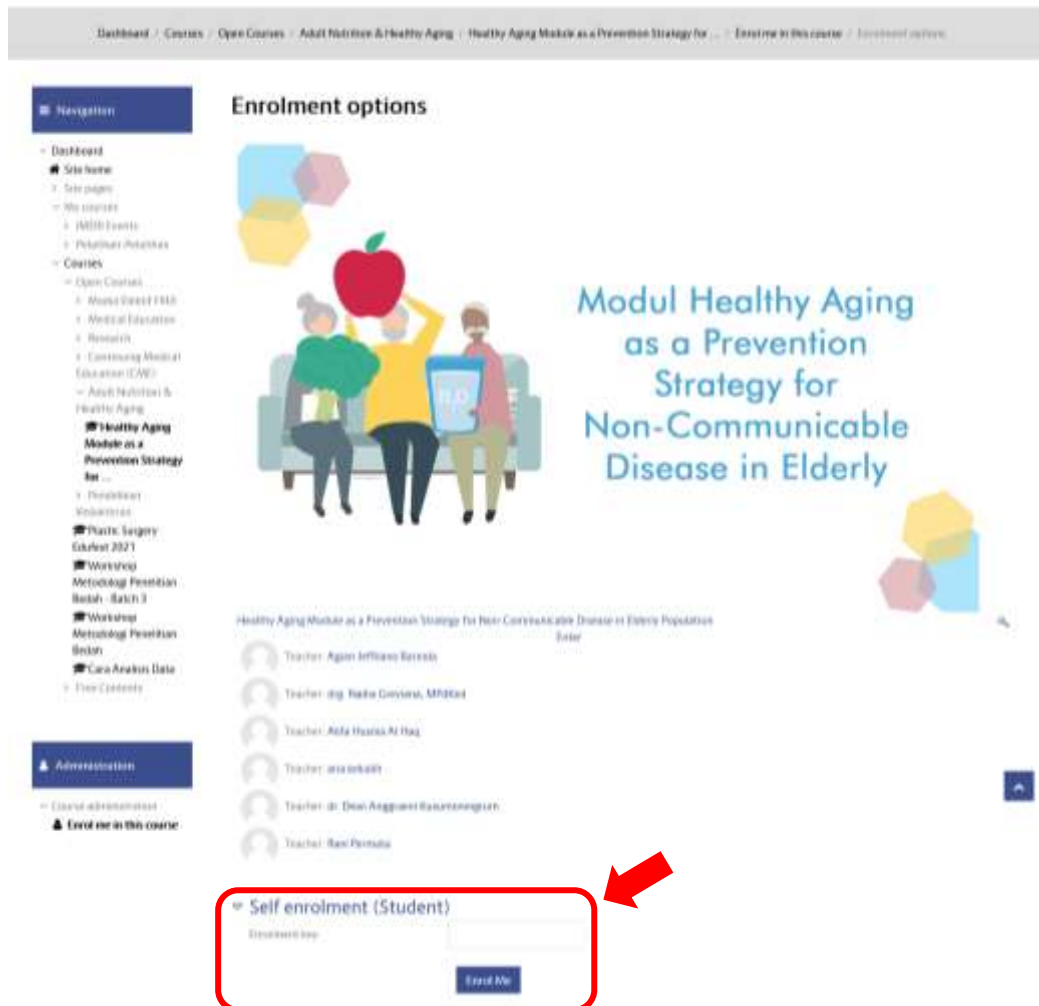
Dashboard / Courses / Open Courses / Adult Nutrition & Healthy Aging / Healthy Aging Module as a Prevention Strategy for ... / Enrol me in this course / Enrolment options

Navigation

Dashboard
Site home
Site pages
My courses
IMERI Events
Pelatihan Pelatihan
Courses
Open Courses
Modul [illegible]
Medical Education
Research
Continuing Medical Education (CME)
Adult Nutrition & Healthy Aging
Healthy Aging Module as a Prevention Strategy for ...
Pelatihan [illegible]
Plastic Surgery Edufest 2021
Workshop Metodologi Penelitian Bedah - Batch 3
Workshop Metodologi Penelitian Bedah
Cara Analisis Data
Free Contents

Administration

Course administration
Enrol me in this course

Enrolment options

Modul Healthy Aging as a Prevention Strategy for Non-Communicable Disease in Elderly

Healthy Aging Module as a Prevention Strategy for Non Communicable Disease in Elderly Population
Enter

Teacher: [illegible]
Teacher: drg. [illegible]
Teacher: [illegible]
Teacher: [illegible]
Teacher: dr. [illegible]
Teacher: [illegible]

Self enrolment (Student)
Enrolment key
Enrol Me